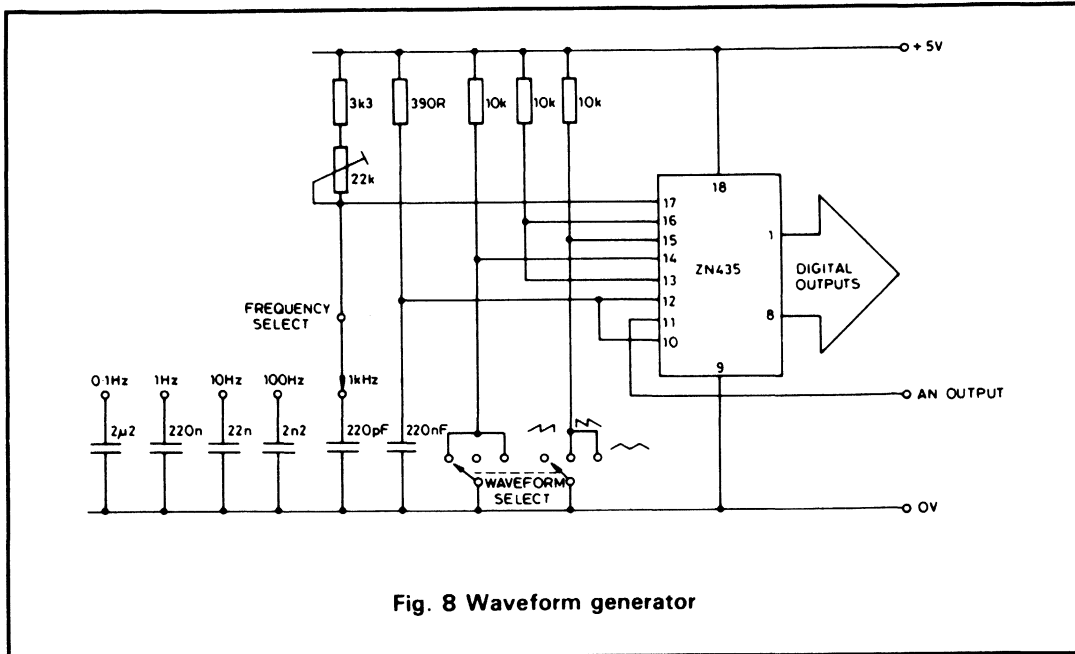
+ 5V

3k3
390R
10k
10k
10k
22k

18
17
16
15
14
13
12
11
10
9
1
8

ZN435

DIGITAL OUTPUTS

FREQUENCY SELECT

0·1Hz
1Hz
10Hz
100Hz
1kHz

2μ2
220n
22n
2n2
220pF
220nF

AN OUTPUT

WAVEFORM SELECT

OV

Fig. 8 Waveform generator